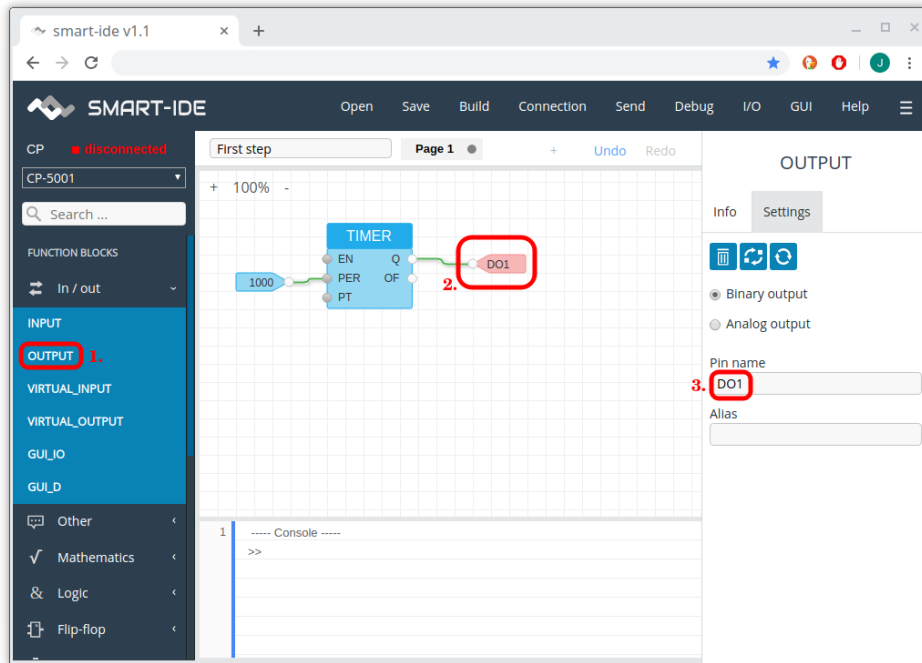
smart-ide v1.1 ×
+
J

SMART-IDE
Open Save Build Connection Send Debug I/O GUI Help

CP ■ disconnected
CP-5001
Search ...
FUNCTION BLOCKS
In / out
INPUT
OUTPUT 1.
VIRTUAL_INPUT
VIRTUAL_OUTPUT
GUI_IO
GUI_D
Other
Mathematics
Logic
Flip-flop

First step
Page 1
+ Undo Redo
+ 100% -

TIMER
EN Q
PER OF
PT
1000
DO1
2.

1 ----- Console -----
>>

OUTPUT
Info Settings
Binary output
Analog output
Pin name
3. DO1
Alias